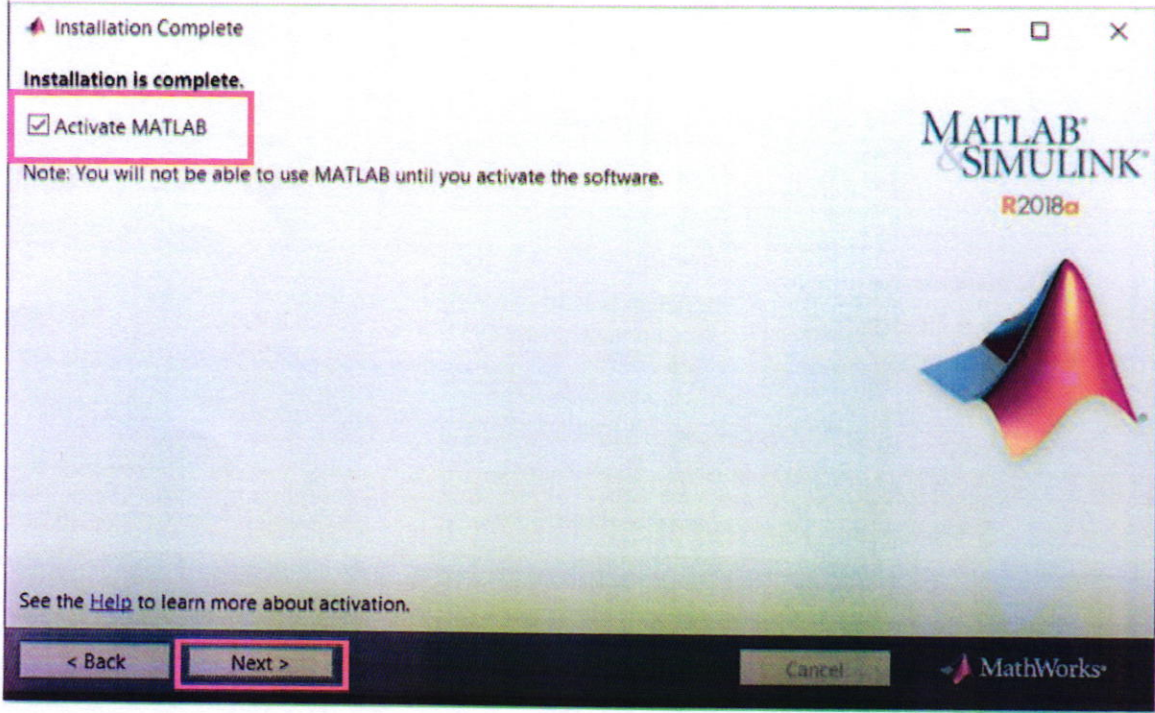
Installation Complete

Installation is complete.

Activate MATLAB

Note: You will not be able to use MATLAB until you activate the software.

MATLAB®
&SIMULINK®
R2018a

See the Help to learn more about activation.

< Back

Next >

Cancel

MathWorks®